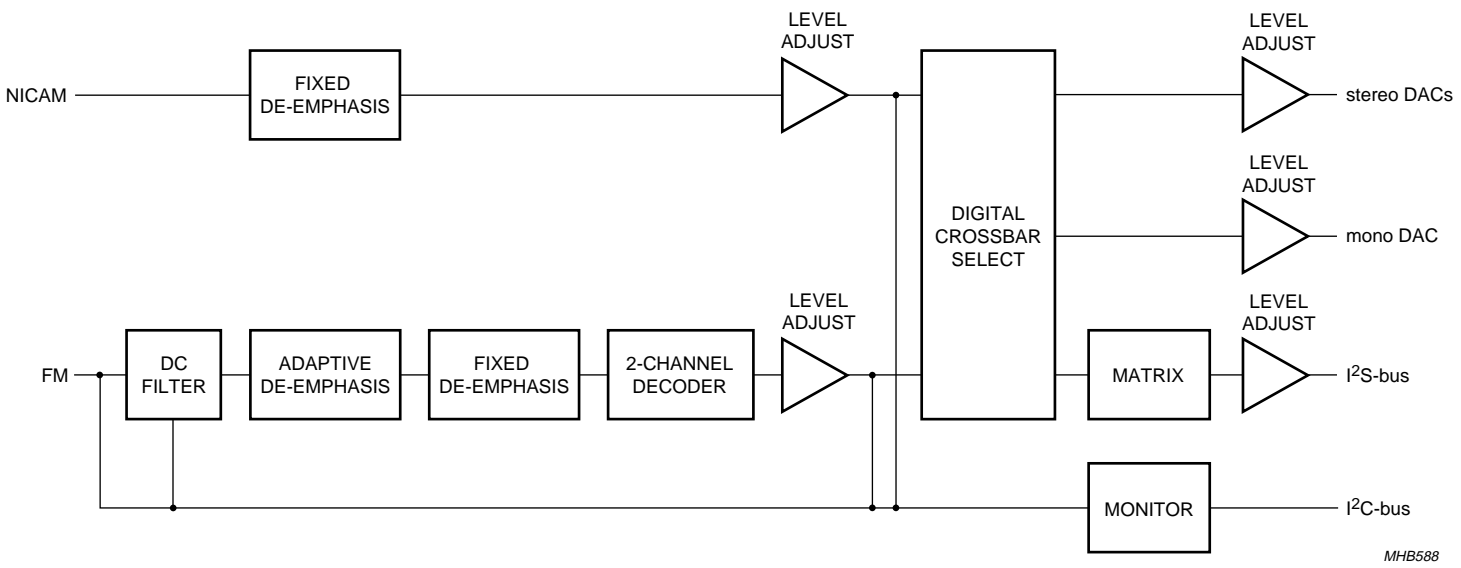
LEVEL ADJUST

LEVEL ADJUST

NICAM

FIXED DE-EMPHASIS

stereo DACs

LEVEL ADJUST

DIGITAL CROSSBAR SELECT

mono DAC

LEVEL ADJUST

LEVEL ADJUST

FM

DC FILTER

ADAPTIVE DE-EMPHASIS

FIXED DE-EMPHASIS

2-CHANNEL DECODER

MATRIX

I$^2$S-bus

MONITOR

I$^2$C-bus

MHB588